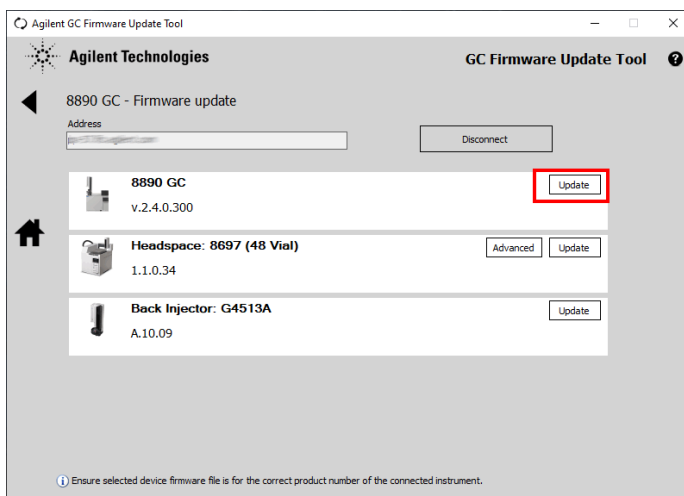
Agilent GC Firmware Update Tool

Agilent Technologies

GC Firmware Update Tool

?

8890 GC - Firmware update

Address

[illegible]

Disconnect

8890 GC

v.2.4.0.300

Update

Headspace: 8697 (48 Vial)

1.1.0.34

Advanced

Update

Back Injector: G4513A

A.10.09

Update

i Ensure selected device firmware file is for the correct product number of the connected instrument.